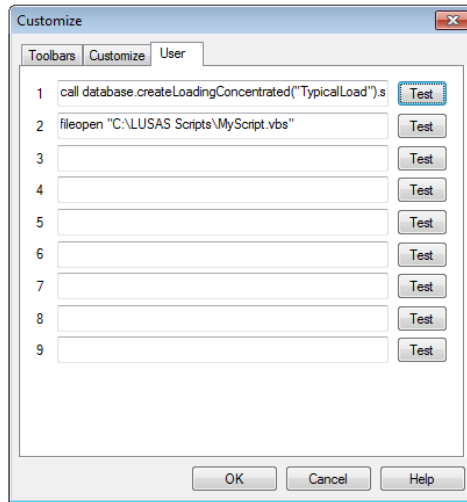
Customize

Toolbars | Customize | User

1 call database.createLoadingConcentrated("TypicalLoad").s Test

2 fileopen "C:\LUSAS Scripts\MyScript.vbs" Test

3 Test

4 Test

5 Test

6 Test

7 Test

8 Test

9 Test

OK Cancel Help